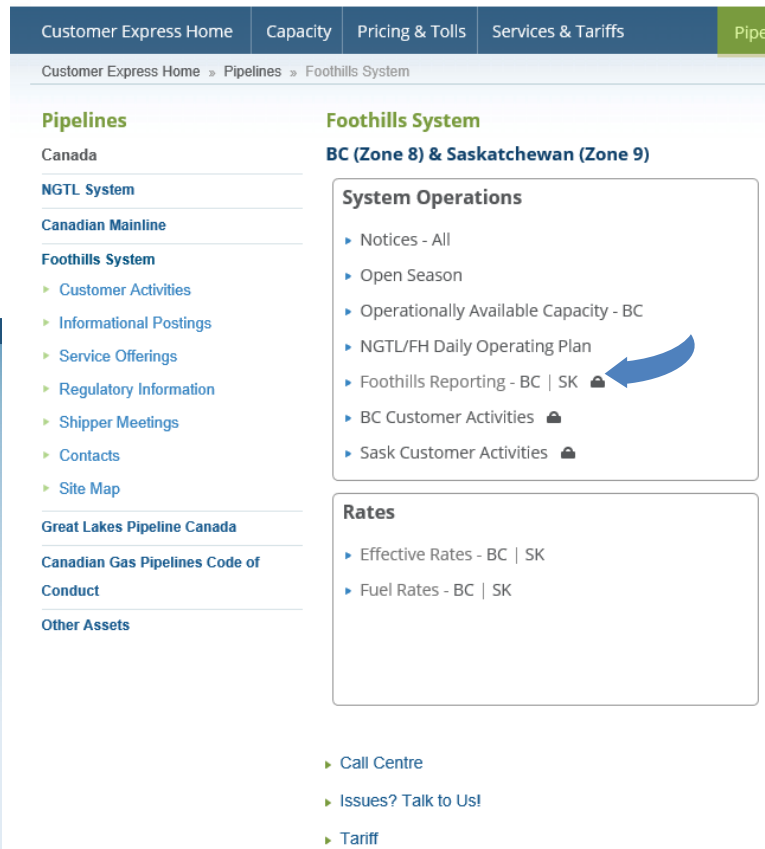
Customer Express Home | Capacity | Pricing & Tolls | Services & Tariffs | Pipe

Customer Express Home » Pipelines » Foothills System

Pipelines

Canada

NGTL System

Canadian Mainline

Foothills System

Customer Activities

Informational Postings

Service Offerings

Regulatory Information

Shipper Meetings

Contacts

Site Map

Great Lakes Pipeline Canada

Canadian Gas Pipelines Code of Conduct

Other Assets

Foothills System

BC (Zone 8) & Saskatchewan (Zone 9)

System Operations

Notices - All

Open Season

Operationally Available Capacity - BC

NGTL/FH Daily Operating Plan

Foothills Reporting - BC | SK

BC Customer Activities

Sask Customer Activities

Rates

Effective Rates - BC | SK

Fuel Rates - BC | SK

Call Centre

Issues? Talk to Us!

Tariff